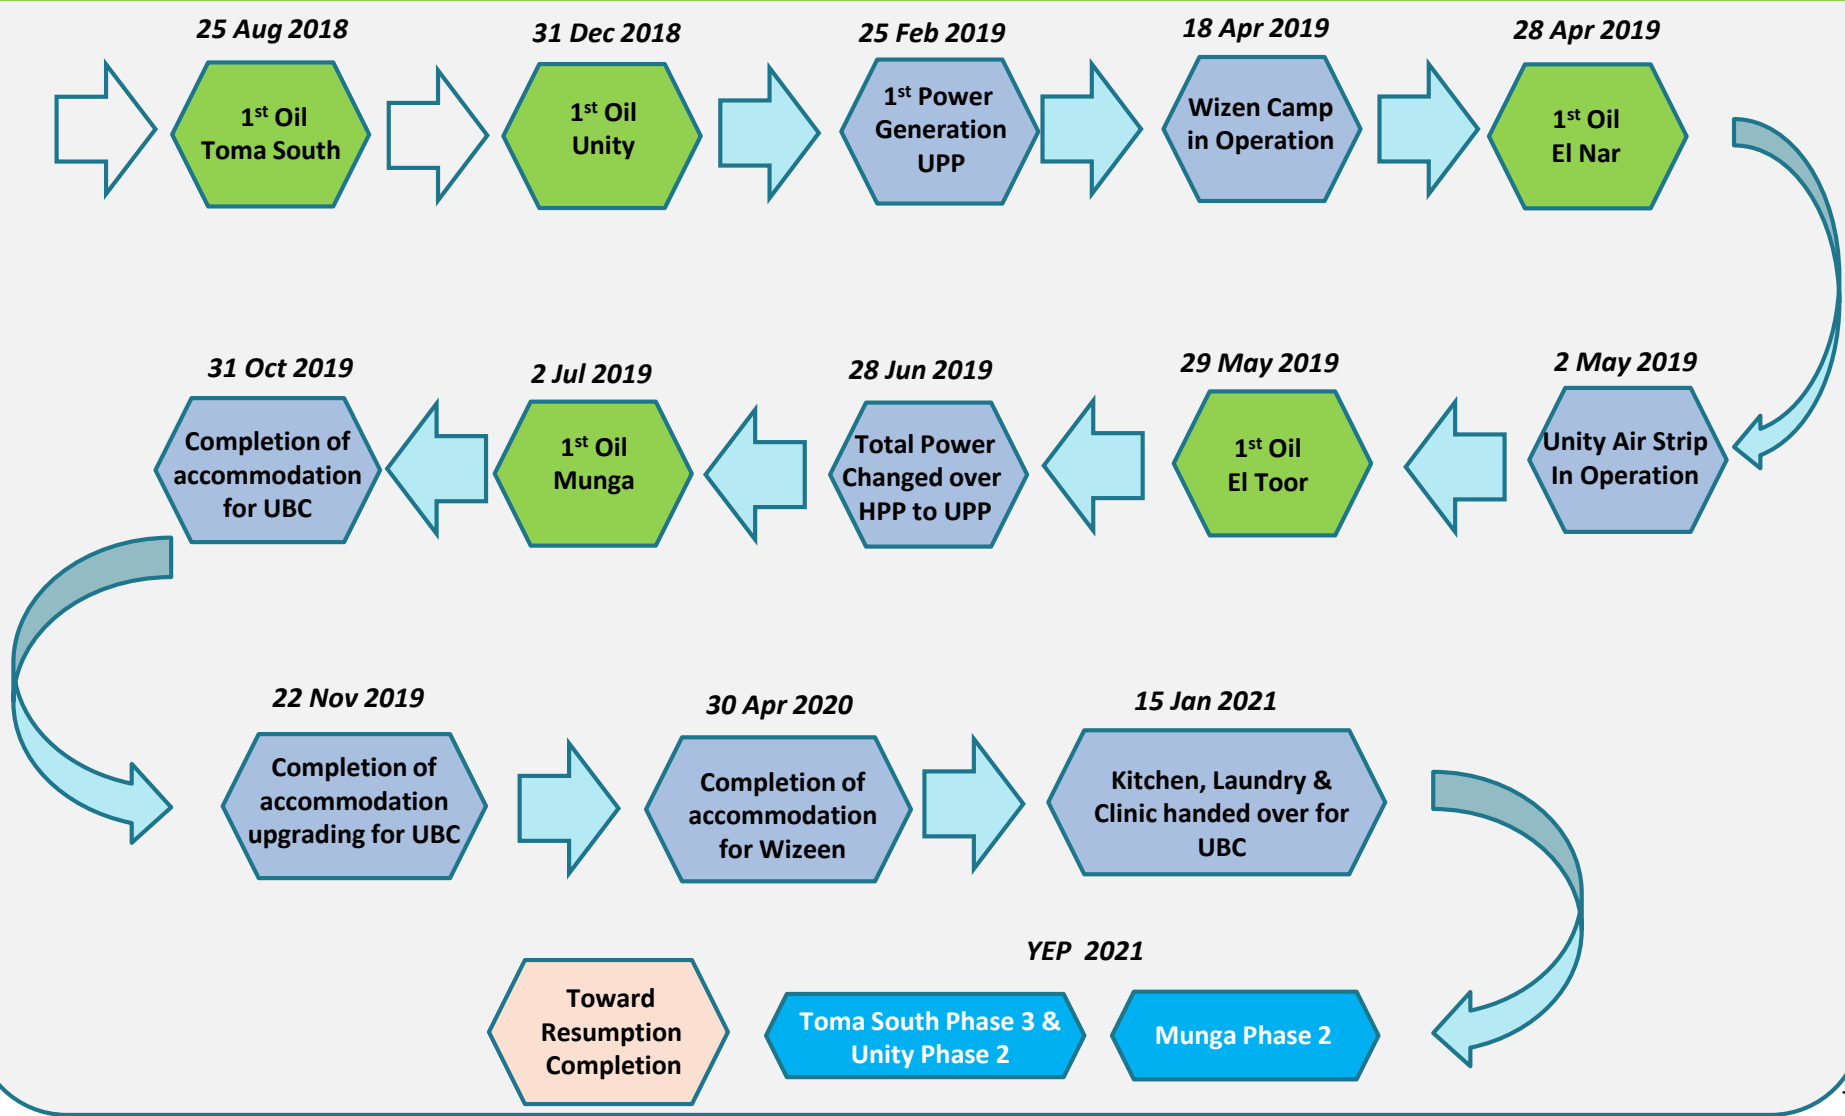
25 Aug 2018
1$^{st}$ Oil Toma South

31 Dec 2018
1$^{st}$ Oil Unity

25 Feb 2019
1$^{st}$ Power Generation UPP

18 Apr 2019
Wizen Camp in Operation

28 Apr 2019
1$^{st}$ Oil El Nar

2 May 2019
Unity Air Strip In Operation

29 May 2019
1$^{st}$ Oil El Toor

28 Jun 2019
Total Power Changed over HPP to UPP

2 Jul 2019
1$^{st}$ Oil Munga

31 Oct 2019
Completion of accommodation for UBC

22 Nov 2019
Completion of accommodation upgrading for UBC

30 Apr 2020
Completion of accommodation for Wizeen

15 Jan 2021
Kitchen, Laundry & Clinic handed over for UBC

YEP 2021
Munga Phase 2

Toma South Phase 3 & Unity Phase 2

Toward Resumption Completion